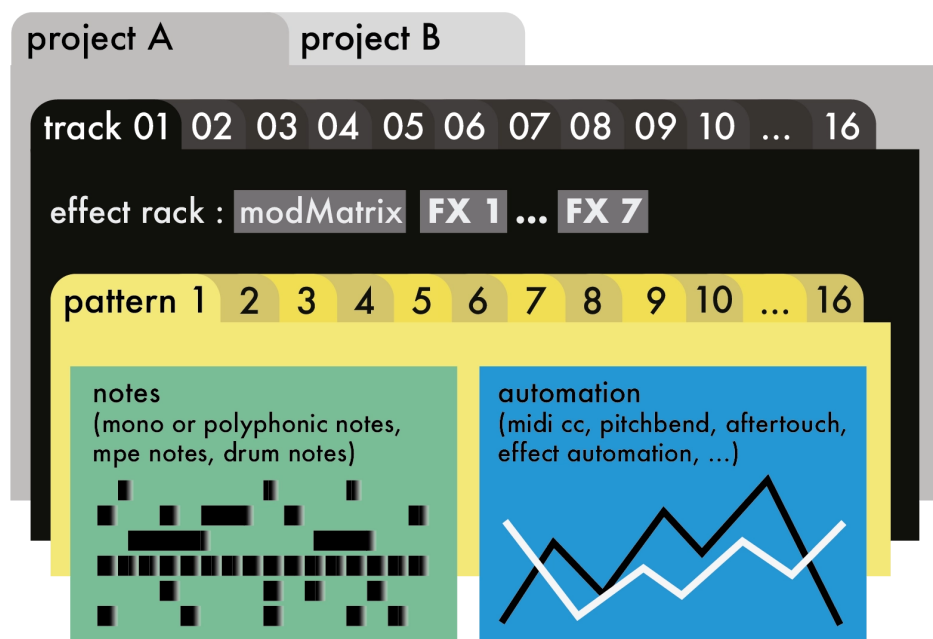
project A project B

track 01 02 03 04 05 06 07 08 09 10 ... 16

effect rack : modMatrix FX 1 ... FX 7

pattern 1 2 3 4 5 6 7 8 9 10 ... 16

notes
(mono or polyphonic notes, mpe notes, drum notes)

automation
(midi cc, pitchbend, aftertouch, effect automation, ...)